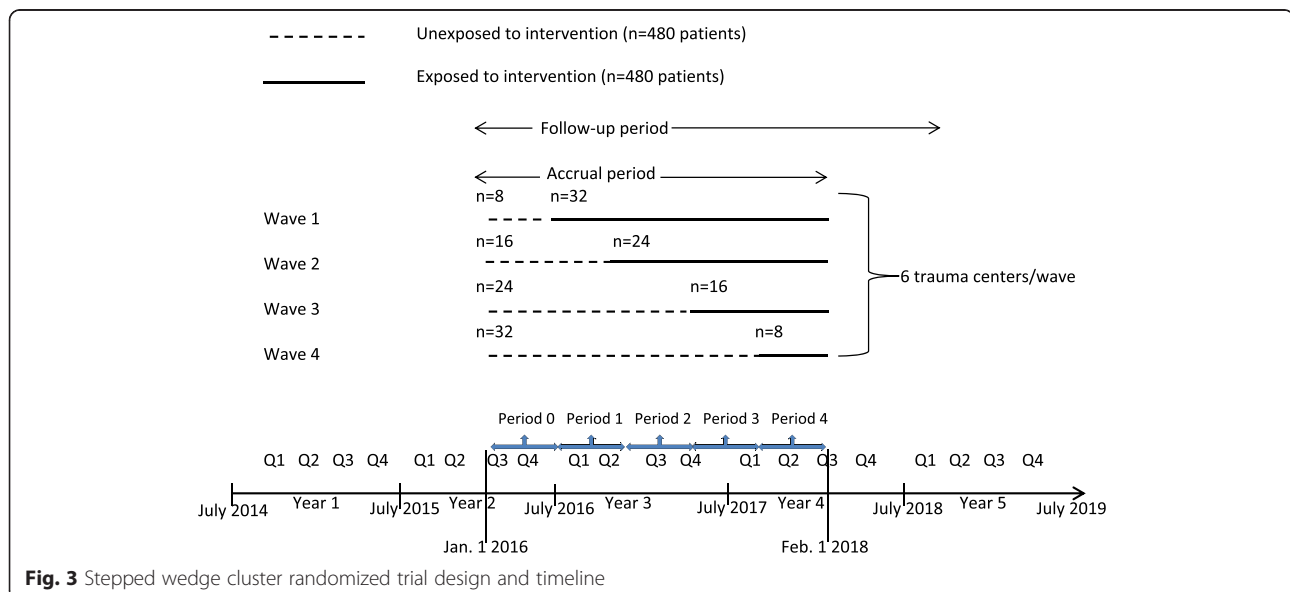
Unexposed to intervention (n=480 patients)

Exposed to intervention (n=480 patients)

Follow-up period

Accrual period

n=8 n=32

Wave 1

n=16 n=24

Wave 2

n=24 n=16

Wave 3

n=32 n=8

Wave 4

6 trauma centers/wave

Period 0 Period 1 Period 2 Period 3 Period 4

Q1 Q2 Q3 Q4 Q1 Q2 Q3 Q4 Q1 Q2 Q3 Q4 Q1 Q2 Q3 Q4 Q1 Q2 Q3 Q4

July 2014 Year 1 July 2015 Year 2 July 2016 Year 3 July 2017 Year 4 July 2018 Year 5 July 2019

Jan. 1 2016 Feb. 1 2018

**Fig. 3** Stepped wedge cluster randomized trial design and timeline